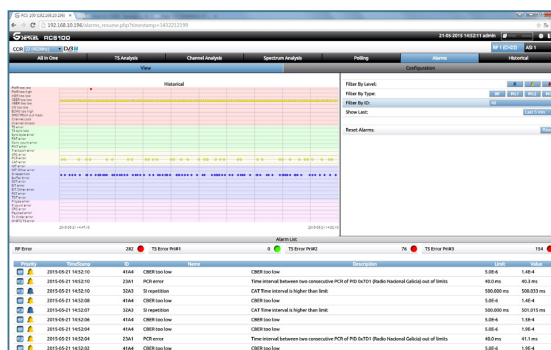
192.168.10.190/alarms_resume.php?timestamp=1432211199

RCS100

21-05-2015 14:52:11 admin

RF 1 (C42)  AS 1

All in One | TS Analysis | Channel Analysis | Spectrum Analysis | Polling | Alarms | Historical

View | Configuration

Historical

Filter By Level:
Filter By Type:
Filter By ID:
Show Last:
Reset Alarms:

Alarm List

RF Error 282 | TS Error Pri#1 3 | TS Error Pri#2 76 | TS Error Pri#3 164

| Priority | TimeStamp | ID | Name | Description | Limit | Value |
|---|---|---|---|---|---|---|
| | 2015-05-21 14:52:10 | 41A4 | CBER too low | CBER too low | 5.0E-6 | 1.4E-4 |
| | 2015-05-21 14:52:10 | 23A1 | PCR error | Time interval between two consecutive PCR of PID 0x7D1 (Radio Nacional Galicia) out of limits | 40.0 ms | 40.3 ms |
| | 2015-05-21 14:52:10 | 32A3 | SI repetition | CAT Time interval is higher than limit | 500.000 ms | 500.033 ms |
| | 2015-05-21 14:52:08 | 41A4 | CBER too low | CBER too low | 5.0E-6 | 1.4E-4 |
| | 2015-05-21 14:52:07 | 32A3 | SI repetition | CAT Time interval is higher than limit | 500.000 ms | 501.015 ms |
| | 2015-05-21 14:52:06 | 41A4 | CBER too low | CBER too low | 5.0E-6 | 1.5E-4 |
| | 2015-05-21 14:52:04 | 41A4 | CBER too low | CBER too low | 5.0E-6 | 1.4E-4 |
| | 2015-05-21 14:52:04 | 23A1 | PCR error | Time interval between two consecutive PCR of PID 0x7D1 (Radio Nacional Galicia) out of limits | 40.0 ms | 41.1 ms |
| | 2015-05-21 14:52:02 | 41A4 | CBER too low | CBER too low | 5.0E-6 | 1.5E-4 |